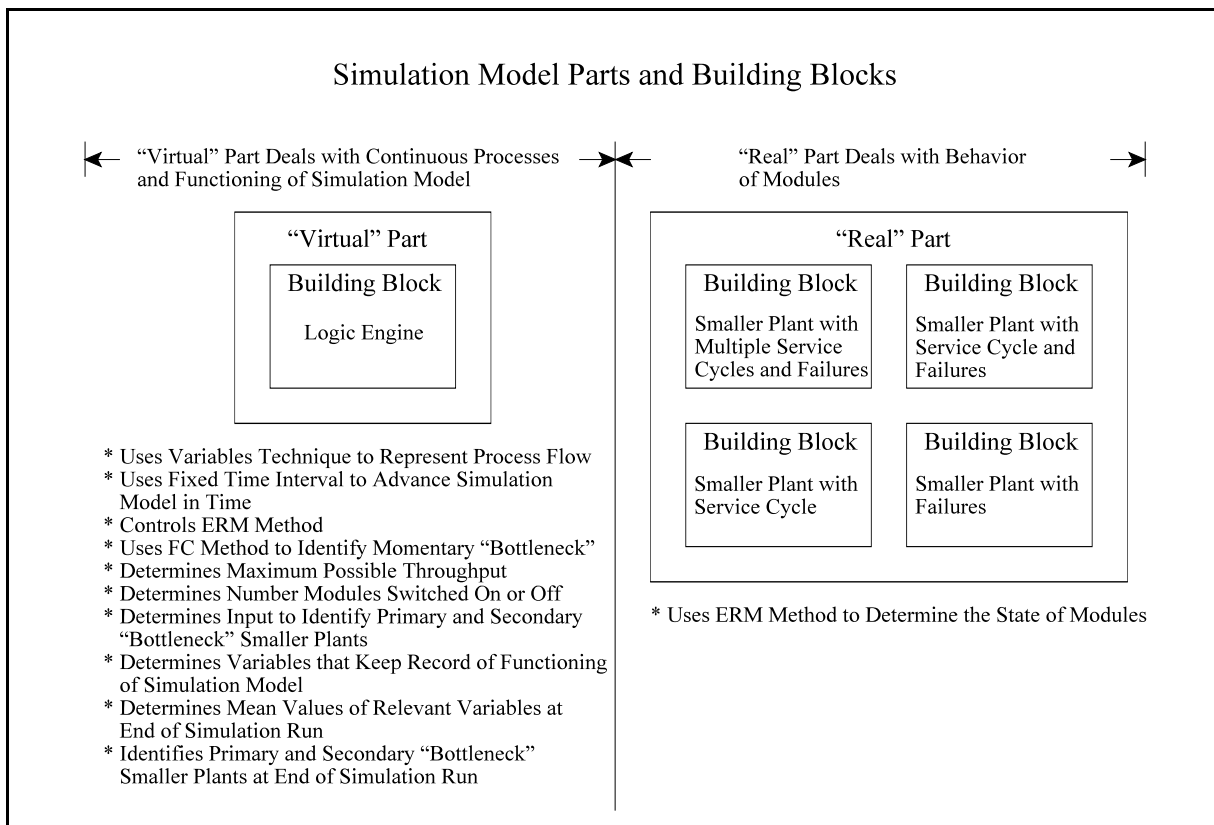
Simulation Model Parts and Building Blocks

"Virtual" Part Deals with Continuous Processes and Functioning of Simulation Model

"Virtual" Part

Building Block

Logic Engine

* Uses Variables Technique to Represent Process Flow
* Uses Fixed Time Interval to Advance Simulation Model in Time
* Controls ERM Method
* Uses FC Method to Identify Momentary "Bottleneck"
* Determines Maximum Possible Throughput
* Determines Number Modules Switched On or Off
* Determines Input to Identify Primary and Secondary "Bottleneck" Smaller Plants
* Determines Variables that Keep Record of Functioning of Simulation Model
* Determines Mean Values of Relevant Variables at End of Simulation Run
* Identifies Primary and Secondary "Bottleneck" Smaller Plants at End of Simulation Run

"Real" Part Deals with Behavior of Modules

"Real" Part

Building Block

Smaller Plant with Multiple Service Cycles and Failures

Building Block

Smaller Plant with Service Cycle and Failures

Building Block

Smaller Plant with Service Cycle

Building Block

Smaller Plant with Failures

* Uses ERM Method to Determine the State of Modules